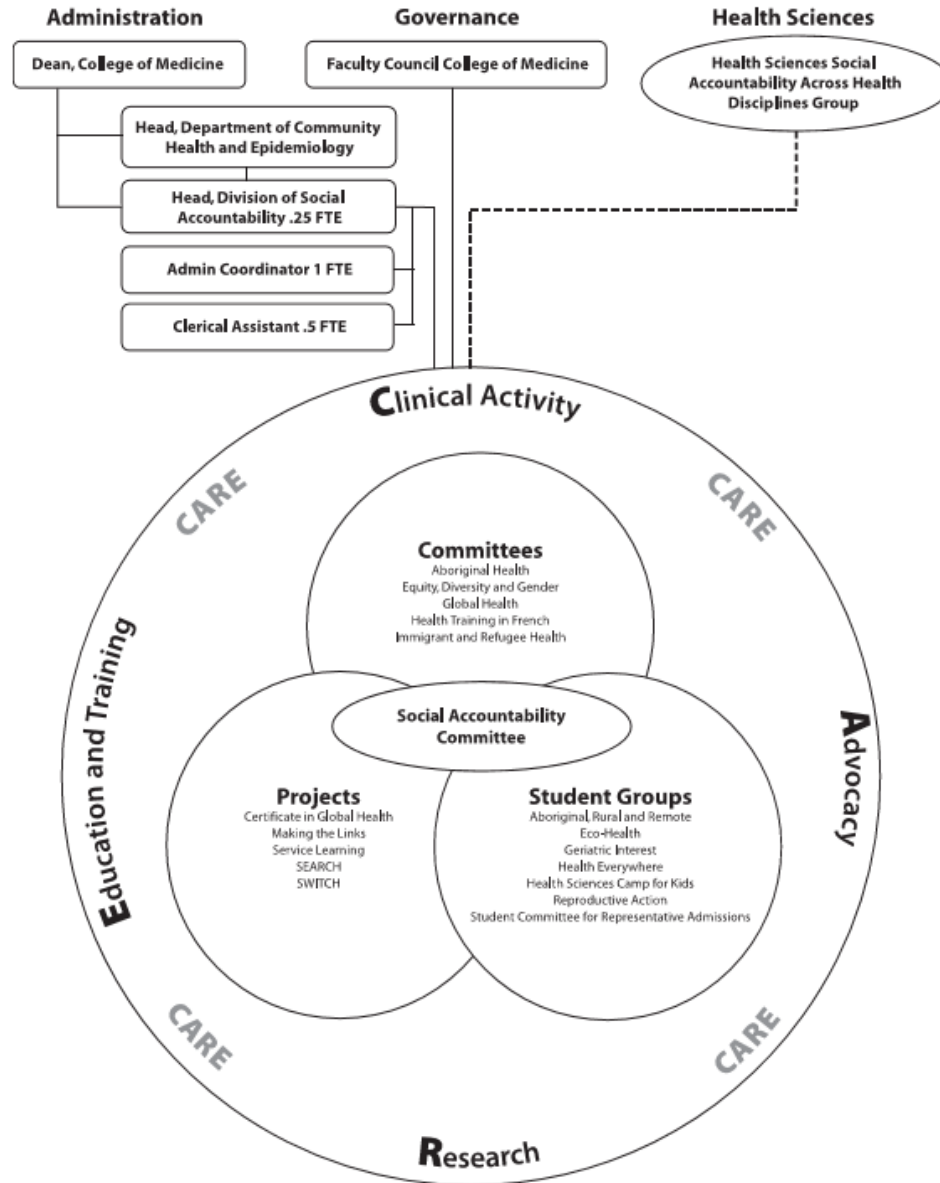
Administration

Governance

Health Sciences

Dean, College of Medicine

Faculty Council College of Medicine

Health Sciences Social Accountability Across Health Disciplines Group

Head, Department of Community Health and Epidemiology

Head, Division of Social Accountability .25 FTE

Admin Coordinator 1 FTE

Clerical Assistant .5 FTE

Clinical Activity

CARE

CARE

Committees
Aboriginal Health
Equity, Diversity and Gender
Global Health
Health Training in French
Immigrant and Refugee Health

Education and Training

Advocacy

Social Accountability Committee

Projects
Certificate in Global Health
Making the Links
Service Learning
SEARCH
SWITCH

Student Groups
Aboriginal, Rural and Remote
Eco-Health
Geriatric Interest
Health Everywhere
Health Sciences Camp for Kids
Reproductive Action
Student Committee for Representative Admissions

CARE

CARE

Research